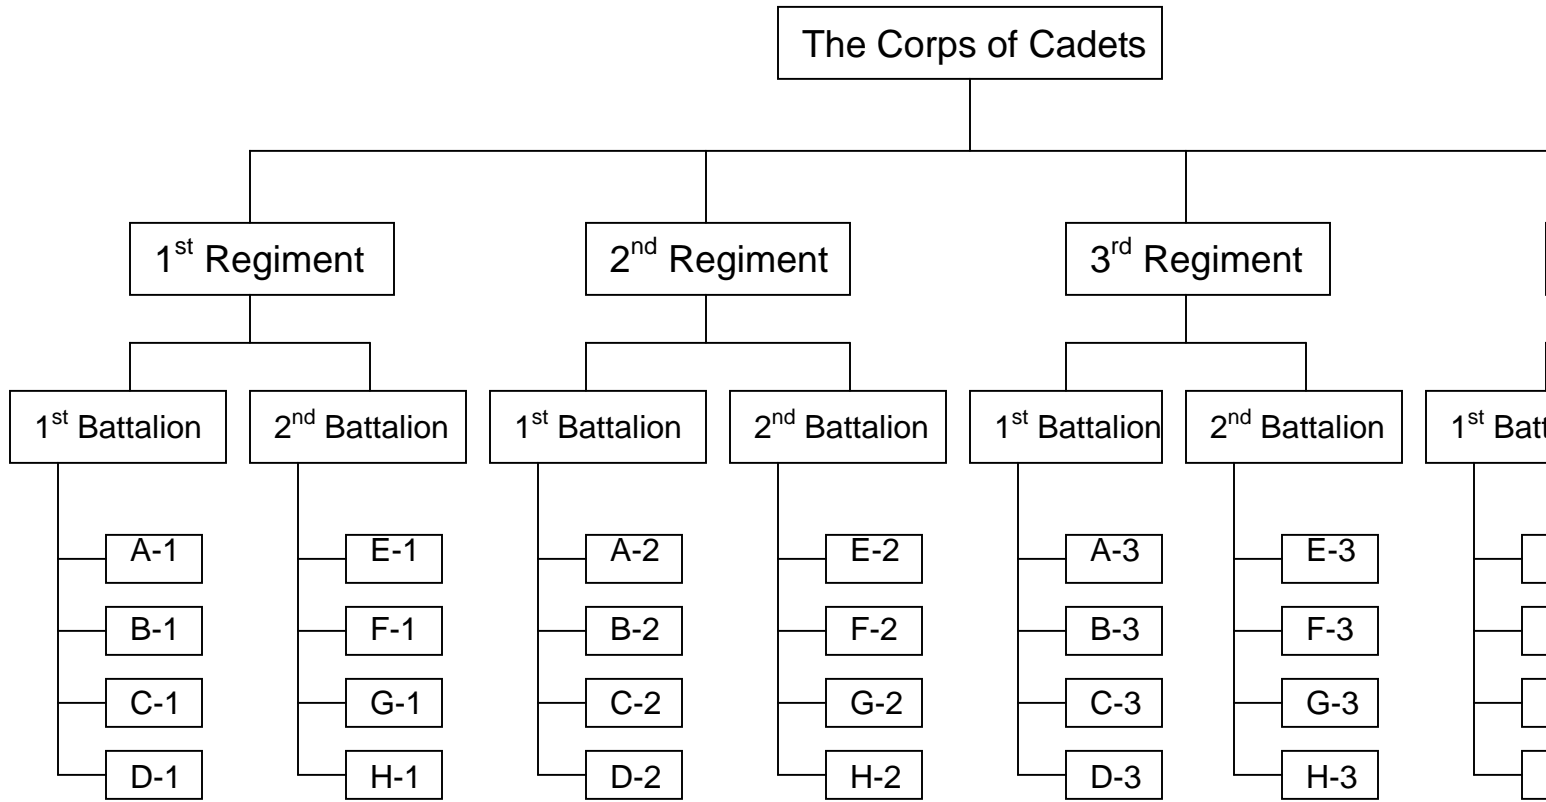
The Corps of Cadets

1$^{st}$ Regiment

1$^{st}$ Battalion

A-1

B-1

C-1

D-1

2$^{nd}$ Battalion

E-1

F-1

G-1

H-1

2$^{nd}$ Regiment

1$^{st}$ Battalion

A-2

B-2

C-2

D-2

2$^{nd}$ Battalion

E-2

F-2

G-2

H-2

3$^{rd}$ Regiment

1$^{st}$ Battalion

A-3

B-3

C-3

D-3

2$^{nd}$ Battalion

E-3

F-3

G-3

H-3

1$^{st}$ Batt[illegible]